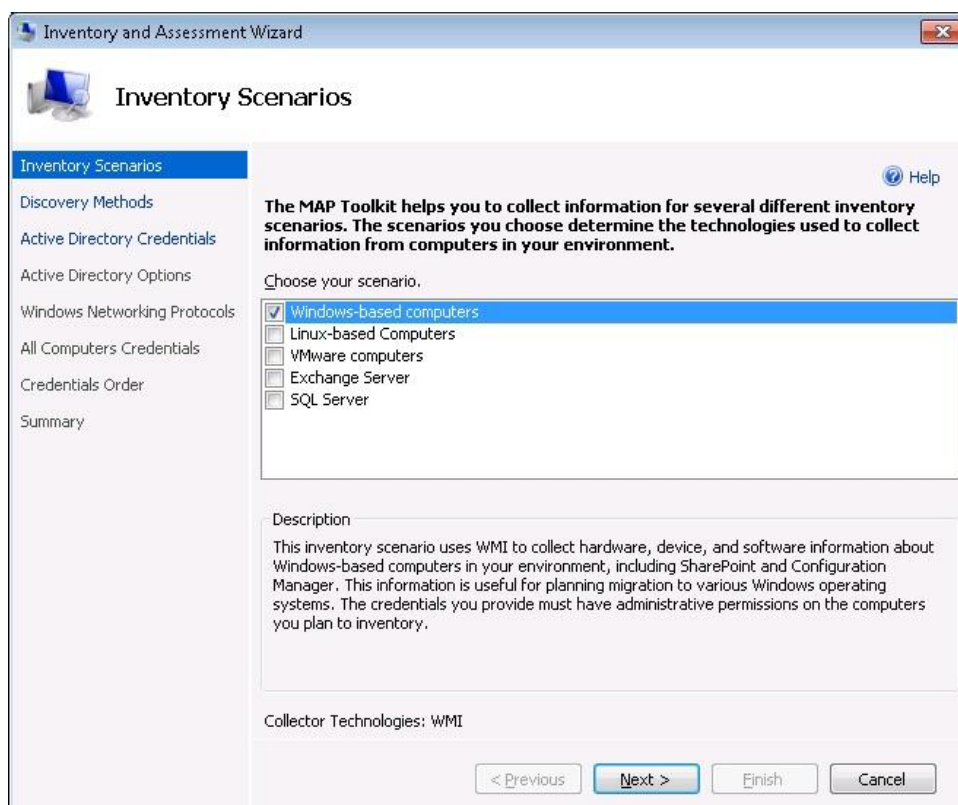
Inventory and Assessment Wizard

Inventory Scenarios

Inventory Scenarios
Discovery Methods
Active Directory Credentials
Active Directory Options
Windows Networking Protocols
All Computers Credentials
Credentials Order
Summary

Help

The MAP Toolkit helps you to collect information for several different inventory scenarios. The scenarios you choose determine the technologies used to collect information from computers in your environment.

Choose your scenario.

Windows-based computers
Linux-based Computers
VMware computers
Exchange Server
SQL Server

Description

This inventory scenario uses WMI to collect hardware, device, and software information about Windows-based computers in your environment, including SharePoint and Configuration Manager. This information is useful for planning migration to various Windows operating systems. The credentials you provide must have administrative permissions on the computers you plan to inventory.

Collector Technologies: WMI

< Previous
Next >
Finish
Cancel